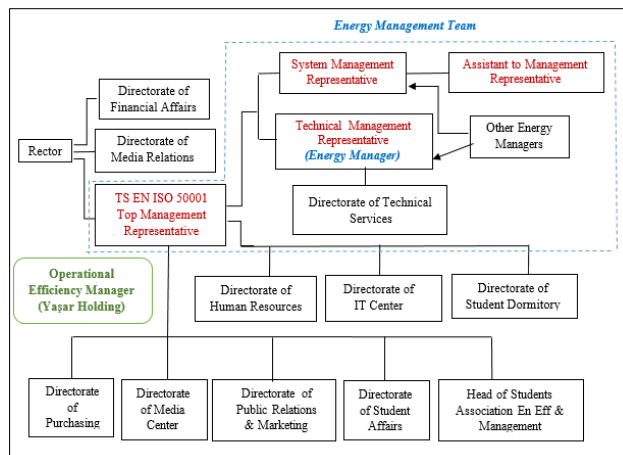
Energy Management Team

Directorate of Financial Affairs

Directorate of Media Relations

Rector

System Management Representative

Assistant to Management Representative

Technical Management Representative (Energy Manager)

Other Energy Managers

TS EN ISO 50001 Top Management Representative

Directorate of Technical Services

Operational Efficiency Manager (Yaşar Holding)

Directorate of Human Resources

Directorate of IT Center

Directorate of Student Dormitory

Directorate of Purchasing

Directorate of Media Center

Directorate of Public Relations & Marketing

Directorate of Student Affairs

Head of Students Association En Eff & Management